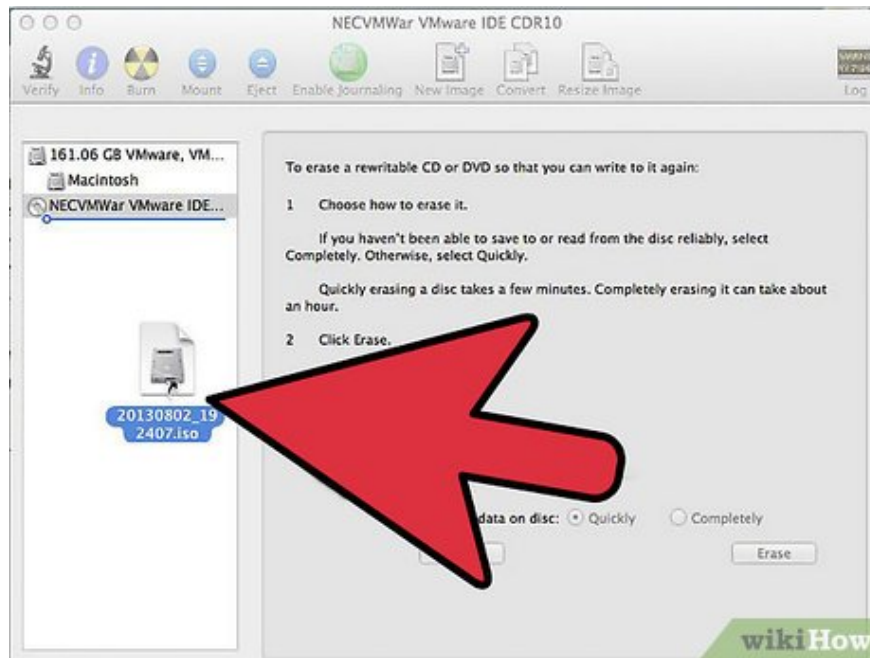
NECVMWar VMware IDE CDR10

Verify Info Burn Mount Eject Enable Journaling New Image Convert Resize Image Log

161.06 GB VMware, VM...
Macintosh
NECVMWar VMware IDE...

20130802_192407.iso

To erase a rewritable CD or DVD so that you can write to it again:

1 Choose how to erase it.

If you haven't been able to save to or read from the disc reliably, select Completely. Otherwise, select Quickly.

Quickly erasing a disc takes a few minutes. Completely erasing it can take about an hour.

2 Click Erase.

data on disc: Quickly Completely

Erase

wikiHow